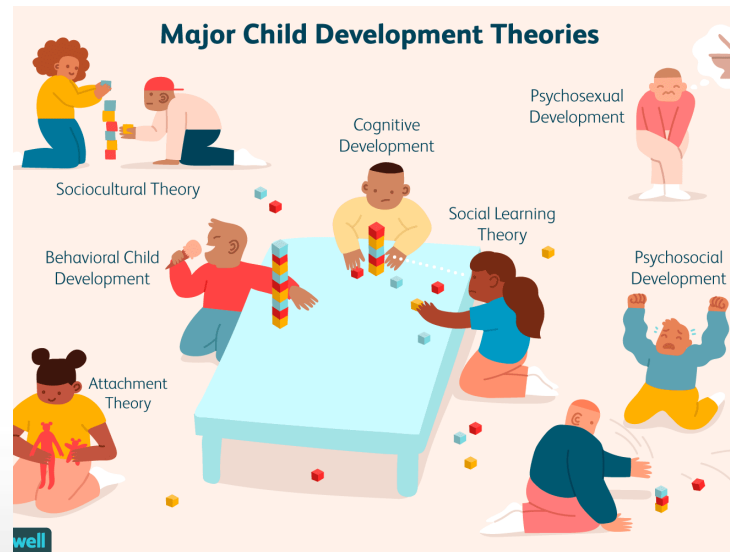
Major Child Development Theories

Psychosexual Development

Cognitive Development

Sociocultural Theory

Social Learning Theory

Behavioral Child Development

Psychosocial Development

Attachment Theory

well